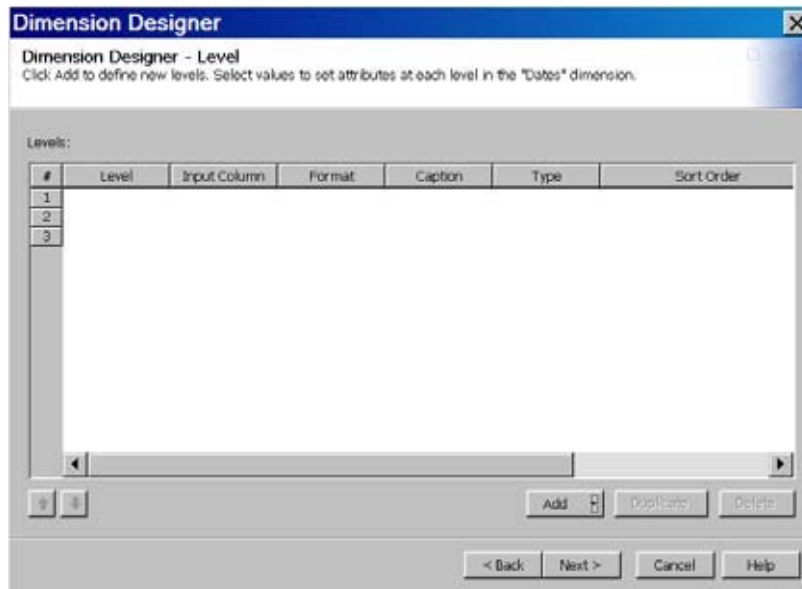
Dimension Designer

Dimension Designer - Level
Click Add to define new levels. Select values to set attributes at each level in the "Dates" dimension.

Levels:

| # | Level | Input Column | Format | Caption | Type | Sort Order |
|---|---|---|---|---|---|---|
| 1 | | | | | | |
| 2 | | | | | | |
| 3 | | | | | | |

Add Duplicate Delete

< Back Next > Cancel Help